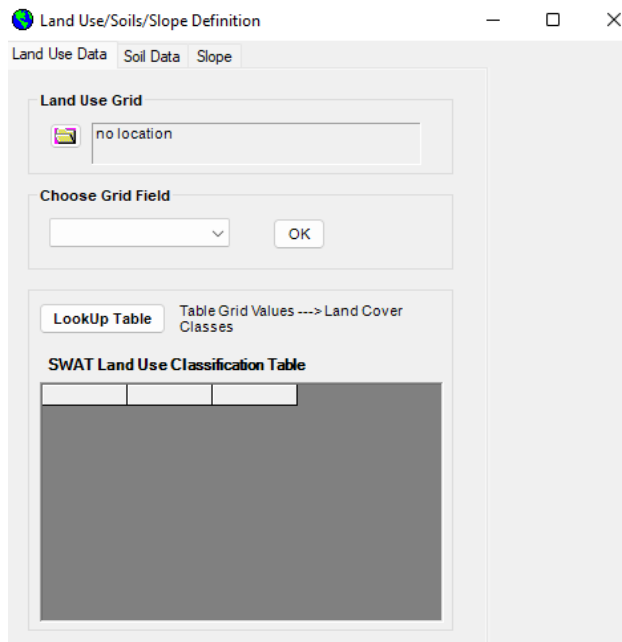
Land Use/Soils/Slope Definition

Land Use Data | Soil Data | Slope

Land Use Grid

no location

Choose Grid Field

OK

LookUp Table

Table Grid Values ---> Land Cover Classes

SWAT Land Use Classification Table